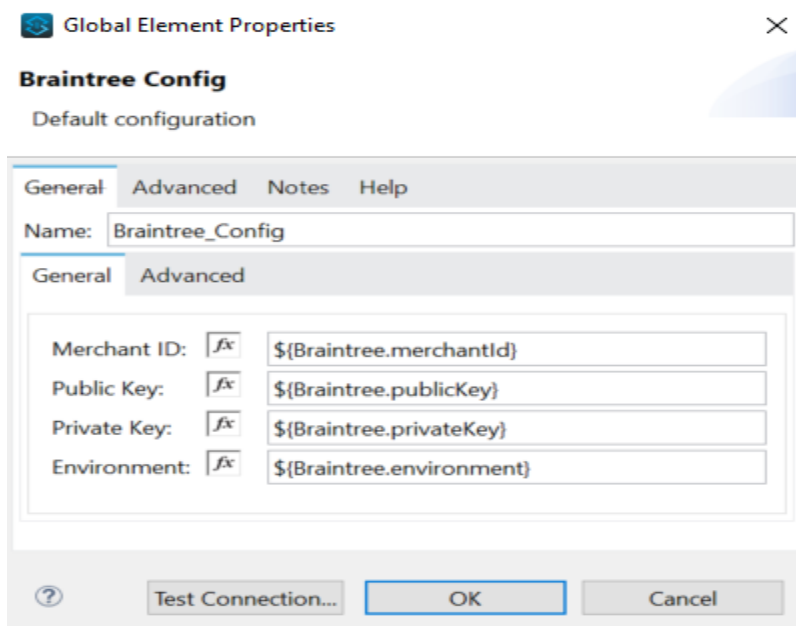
Global Element Properties

Braintree Config

Default configuration

General Advanced Notes Help

Name: Braintree_Config

General Advanced

Merchant ID: $fx$ ${Braintree.merchantId}

Public Key: $fx$ ${Braintree.publicKey}

Private Key: $fx$ ${Braintree.privateKey}

Environment: $fx$ ${Braintree.environment}

?

Test Connection...

OK

Cancel